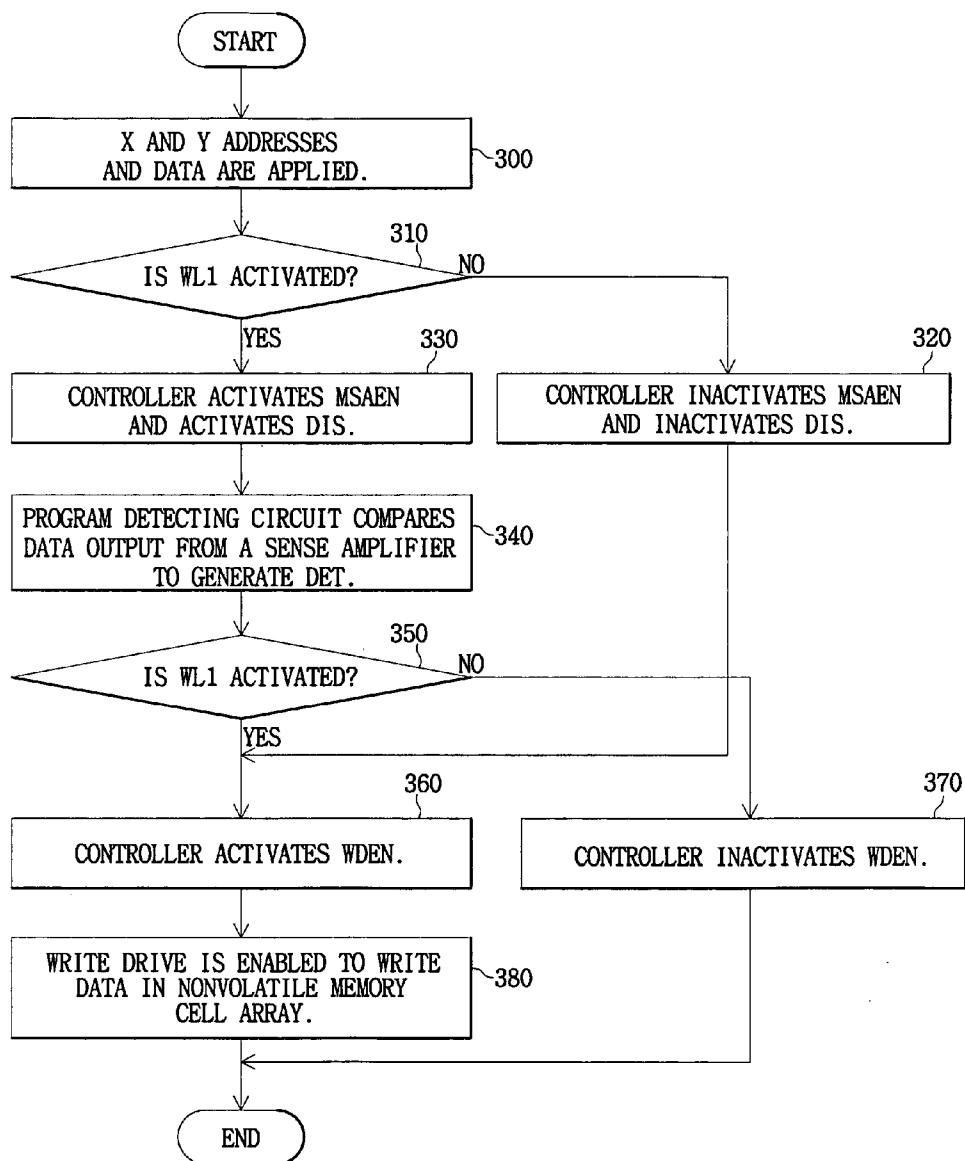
START

X AND Y ADDRESSES AND DATA ARE APPLIED.

300

310

IS WL1 ACTIVATED?

NO

YES

330

320

CONTROLLER ACTIVATES MSAEN AND ACTIVATES DIS.

CONTROLLER INACTIVATES MSAEN AND INACTIVATES DIS.

PROGRAM DETECTING CIRCUIT COMPARES DATA OUTPUT FROM A SENSE AMPLIFIER TO GENERATE DET.

340

350

IS WL1 ACTIVATED?

NO

YES

360

370

CONTROLLER ACTIVATES WDEN.

CONTROLLER INACTIVATES WDEN.

WRITE DRIVE IS ENABLED TO WRITE DATA IN NONVOLATILE MEMORY CELL ARRAY.

380

END